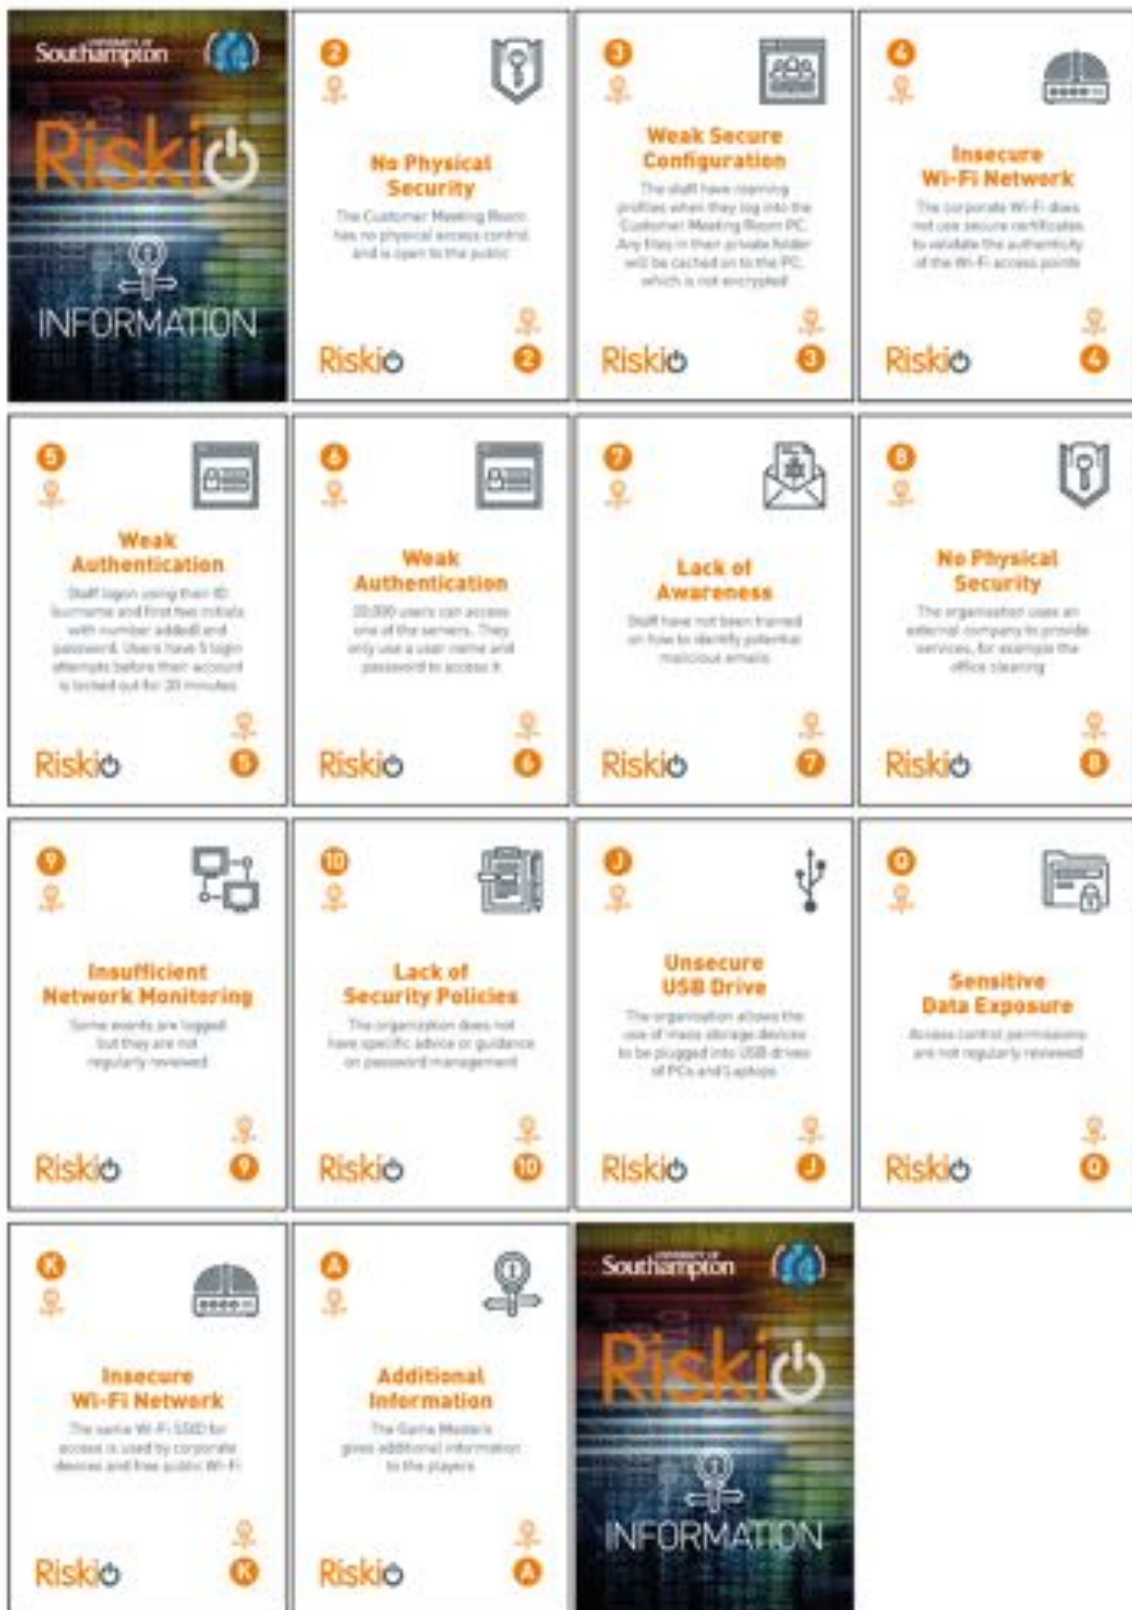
UNIVERSITY OF Southampton

Riskio

INFORMATION

2

No Physical Security

The Customer Meeting Room has no physical access control and is open to the public

Riskio 2

3

Weak Secure Configuration

The staff have roaming profiles when they log into the Customer Meeting Room PC. Any files in their private folder will be cached on to the PC, which is not encrypted

Riskio 3

4

Insecure Wi-Fi Network

The corporate Wi-Fi does not use secure certificates to validate the authenticity of the Wi-Fi access points

Riskio 4

5

Weak Authentication

Staff logon using their ID (surname and first two initials with number added) and password. Users have 5 login attempts before their account is locked out for 30 minutes

Riskio 5

6

Weak Authentication

20,000 users can access one of the servers. They only use a user name and password to access it

Riskio 6

7

Lack of Awareness

Staff have not been trained on how to identify potential malicious emails

Riskio 7

8

No Physical Security

The organisation uses an external company to provide services, for example the office cleaning

Riskio 8

9

Insufficient Network Monitoring

Some events are logged but they are not regularly reviewed

Riskio 9

10

Lack of Security Policies

The organization does not have specific advice or guidance on password management

Riskio 10

J

Unsecure USB Drive

The organisation allows the use of mass storage devices to be plugged into USB drives of PCs and Laptops

Riskio J

Q

Sensitive Data Exposure

Access control permissions are not regularly reviewed

Riskio Q

K

Insecure Wi-Fi Network

The same Wi-Fi SSID for access is used by corporate devices and free public Wi-Fi

Riskio K

A

Additional Information

The Game Masters gives additional information to the players

Riskio A

UNIVERSITY OF Southampton

Riskio

INFORMATION